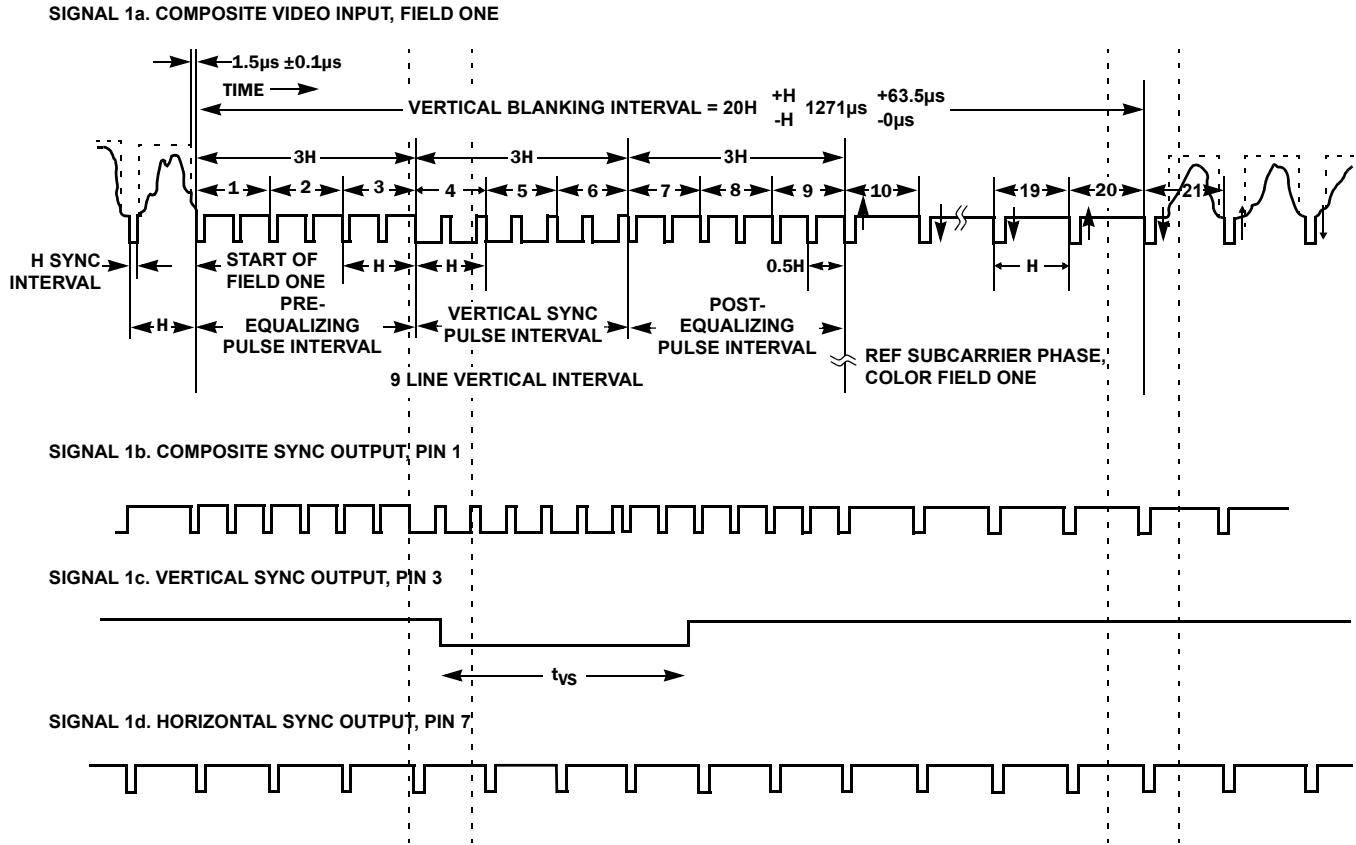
SIGNAL 1a. COMPOSITE VIDEO INPUT, FIELD ONE

1.5µs ±0.1µs

TIME

VERTICAL BLANKING INTERVAL = 20H $^{+H}_{-H}$ 1271µs $^{+63.5µs}_{-0µs}$

3H 3H 3H

1 2 3 4 5 6 7 8 9 10 19 20 21

H SYNC INTERVAL

START OF FIELD ONE

H H

0.5H

H

H

PRE-EQUALIZING PULSE INTERVAL

VERTICAL SYNC PULSE INTERVAL

POST-EQUALIZING PULSE INTERVAL

REF SUBCARRIER PHASE, COLOR FIELD ONE

9 LINE VERTICAL INTERVAL

SIGNAL 1b. COMPOSITE SYNC OUTPUT, PIN 1

SIGNAL 1c. VERTICAL SYNC OUTPUT, PIN 3

$t_{VS}$

SIGNAL 1d. HORIZONTAL SYNC OUTPUT, PIN 7